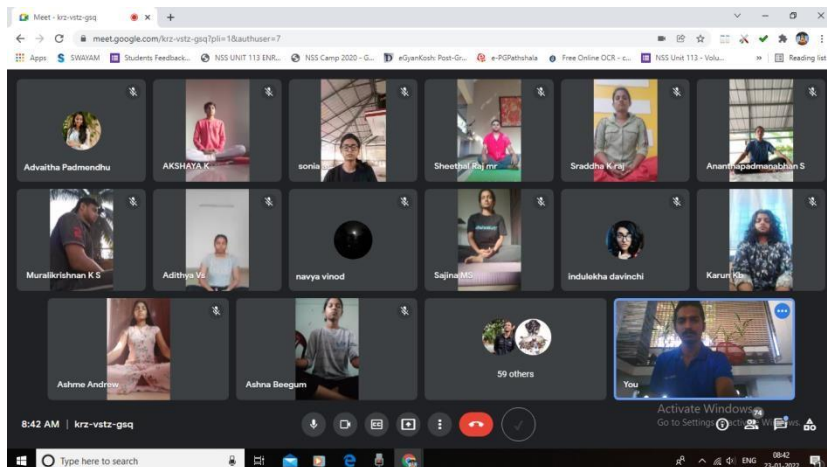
Meet - krz-vstz-gsq

meet.google.com/krz-vstz-gsq?pli=1&authuser=7

Apps SWAYAM Students Feedback... NSS UNIT 113 ENR... NSS Camp 2020 - G... eGyanKosh: Post-Gr... e-PGPathshala Free Online OCR - c... NSS Unit 113 - Volu... Reading list

Advaitha Padmendhu

AKSHAYA K

sonia

Sheethal Raj mr

Sraddha K raj

Ananthapadmanabhan S

Muralikrishnan K S

Adithya Vs

navya vinod

Sajina MS

indulekha davinchi

Karun Ks

Ashme Andrew

Ashna Beegum

59 others

You

Activate Windows
Go to Settings to activate Windows.

8:42 AM | krz-vstz-gsq

74

Type here to search

ENG 08:42 23-01-2022